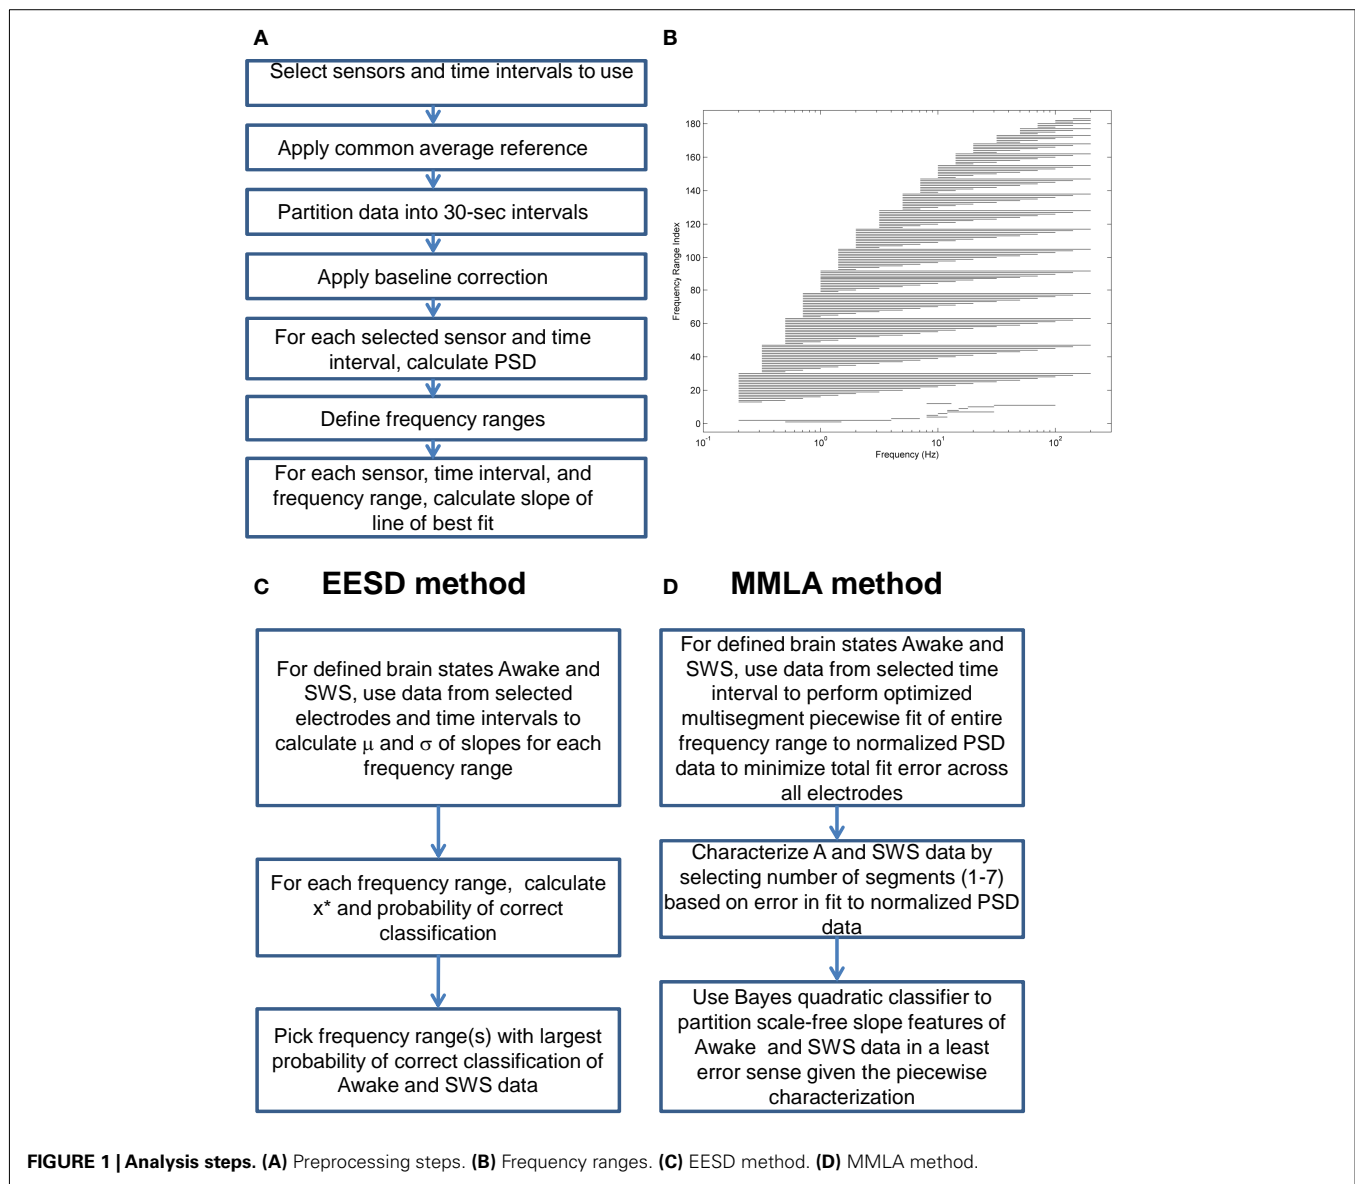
A

Select sensors and time intervals to use

Apply common average reference

Partition data into 30-sec intervals

Apply baseline correction

For each selected sensor and time interval, calculate PSD

Define frequency ranges

For each sensor, time interval, and frequency range, calculate slope of line of best fit

B

180
160
140
120
100
80
60
40
20
0

Frequency Range Index

$10^{-1}$ $10^{0}$ $10^{1}$ $10^{2}$

Frequency (Hz)

C EESD method

For defined brain states Awake and SWS, use data from selected electrodes and time intervals to calculate $\mu$ and $\sigma$ of slopes for each frequency range

For each frequency range, calculate x* and probability of correct classification

Pick frequency range(s) with largest probability of correct classification of Awake and SWS data

D MMLA method

For defined brain states Awake and SWS, use data from selected time interval to perform optimized multisegment piecewise fit of entire frequency range to normalized PSD data to minimize total fit error across all electrodes

Characterize A and SWS data by selecting number of segments (1-7) based on error in fit to normalized PSD data

Use Bayes quadratic classifier to partition scale-free slope features of Awake and SWS data in a least error sense given the piecewise characterization

FIGURE 1 | Analysis steps. (A) Preprocessing steps. (B) Frequency ranges. (C) EESD method. (D) MMLA method.